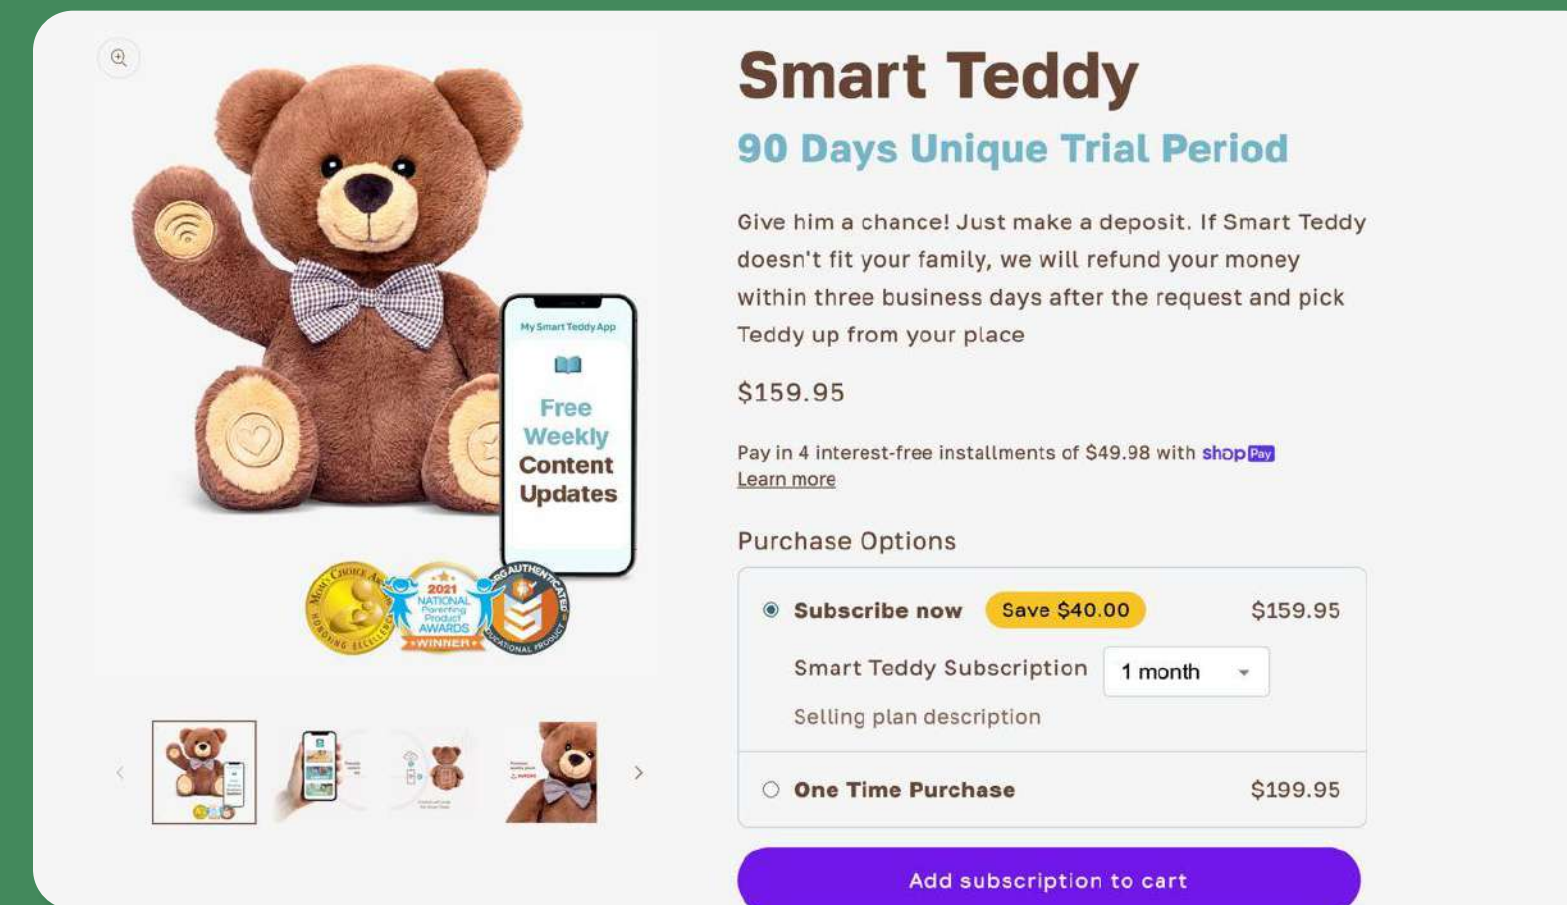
My Smart Teddy App

Free Weekly Content Updates

Mom's Choice Awards HONORING EXCELLENCE

2021 NATIONAL Parenting Product AWARDS WINNER

AUTHENTICATED EDUCATIONAL PRODUCT

Smart Teddy

90 Days Unique Trial Period

Give him a chance! Just make a deposit. If Smart Teddy doesn't fit your family, we will refund your money within three business days after the request and pick Teddy up from your place

$159.95

Pay in 4 interest-free installments of $49.98 with shop Pay
Learn more

Purchase Options

Subscribe now Save $40.00 $159.95

Smart Teddy Subscription 1 month

Selling plan description

One Time Purchase $199.95

Add subscription to cart